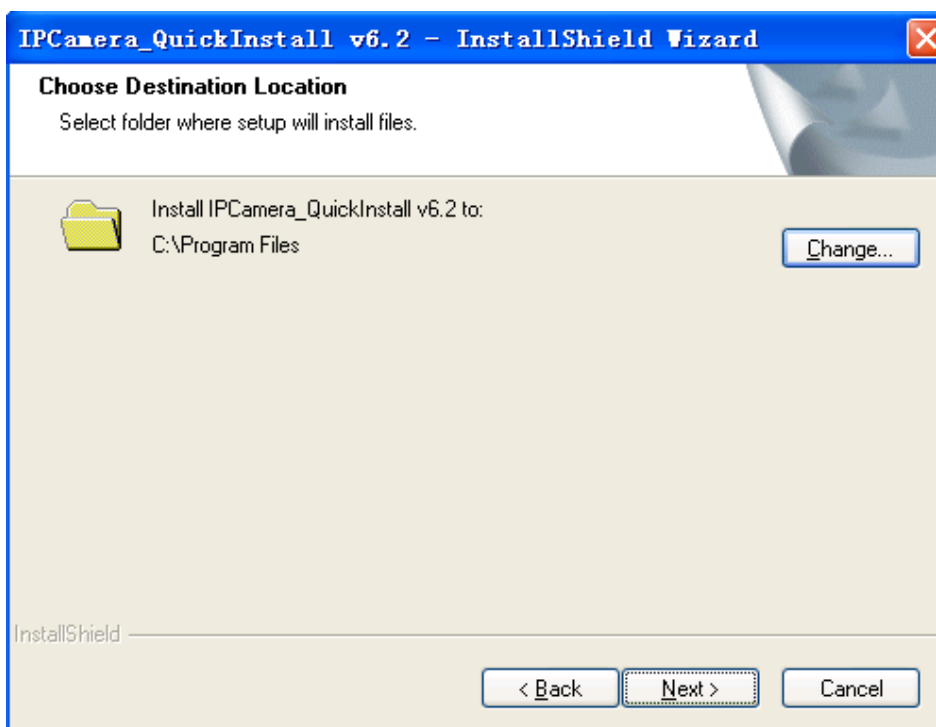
IPCamera_QuickInstall v6.2 - InstallShield Wizard

Choose Destination Location

Select folder where setup will install files.

Install IPCamera_QuickInstall v6.2 to:

C:\Program Files

Change...

InstallShield

< Back

Next >

Cancel